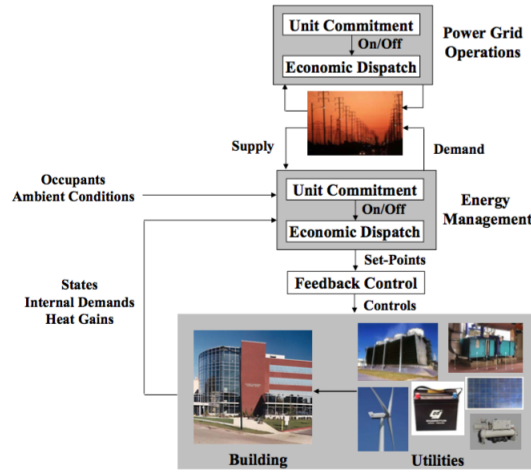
Unit Commitment
On/Off
Economic Dispatch

Power Grid Operations

Supply

Demand

Occupants
Ambient Conditions

Unit Commitment
On/Off
Economic Dispatch

Energy Management

Set-Points

Feedback Control

Controls

States
Internal Demands
Heat Gains

Building

Utilities